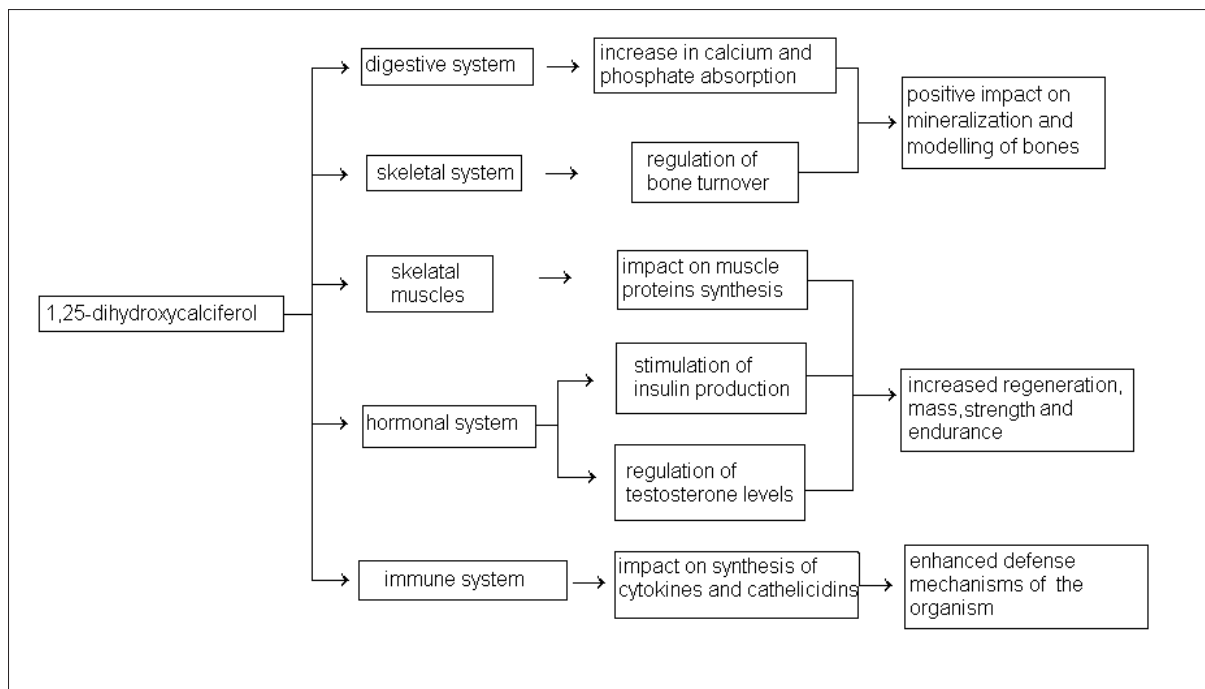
1,25-dihydroxycalciferol

digestive system

increase in calcium and phosphate absorption

skeletal system

regulation of bone turnover

positive impact on mineralization and modelling of bones

skelatal muscles

impact on muscle proteins synthesis

hormonal system

stimulation of insulin production

regulation of testosterone levels

increased regeneration, mass,strength and endurance

immune system

impact on synthesis of cytokines and cathelicidins

enhanced defense mechanisms of the organism